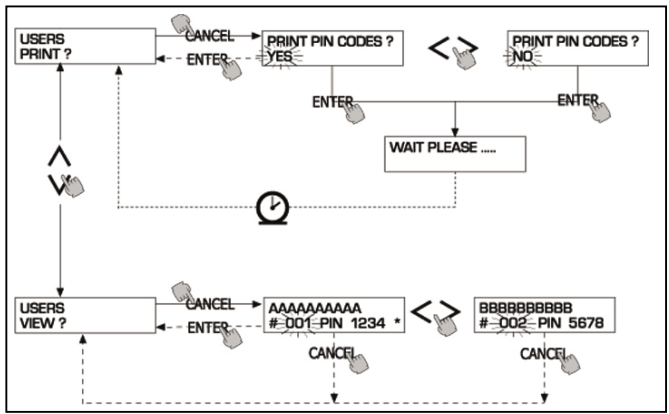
USERS
PRINT ?

CANCEL

ENTER

PRINT PIN CODES ?
YES

< >

PRINT PIN CODES ?
NO

ENTER

ENTER

WAIT PLEASE .....

^
v

USERS
VIEW ?

CANCEL

ENTER

AAAAAAAAAA
# 001 PIN 1234 *

< >

BBBBBBBBBB
# 002 PIN 5678

CANCEL

CANCEL